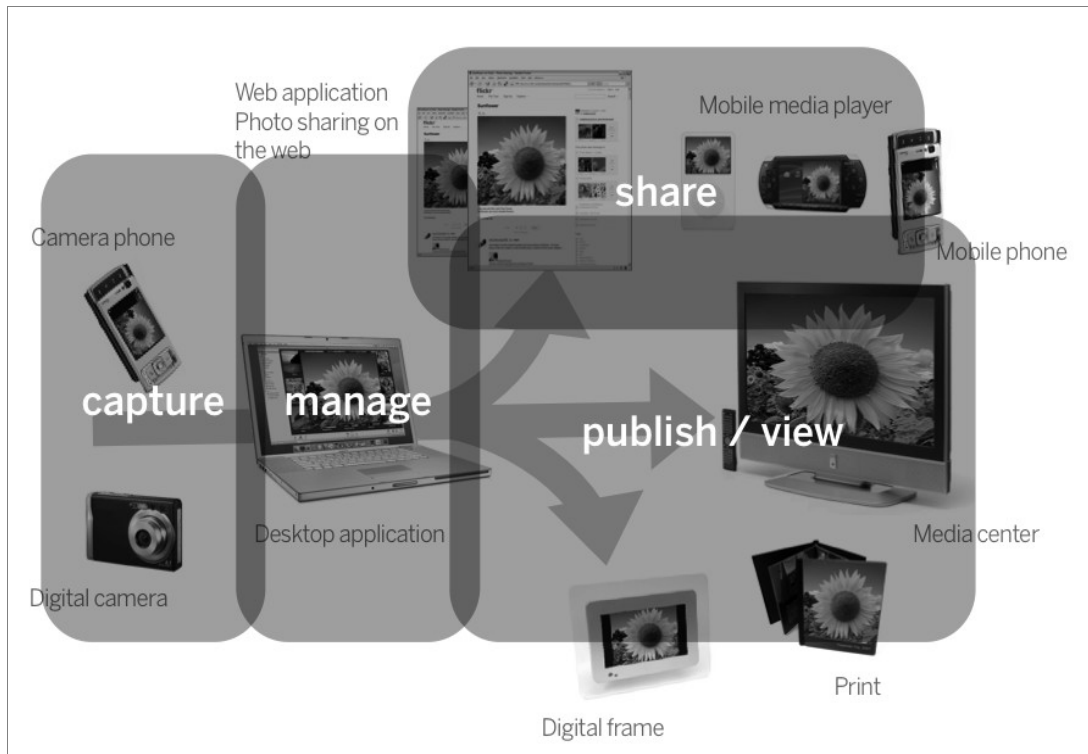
Web application
Photo sharing on the web

Mobile media player

share

Camera phone

Mobile phone

capture

manage

publish / view

Desktop application

Media center

Digital camera

Print

Digital frame